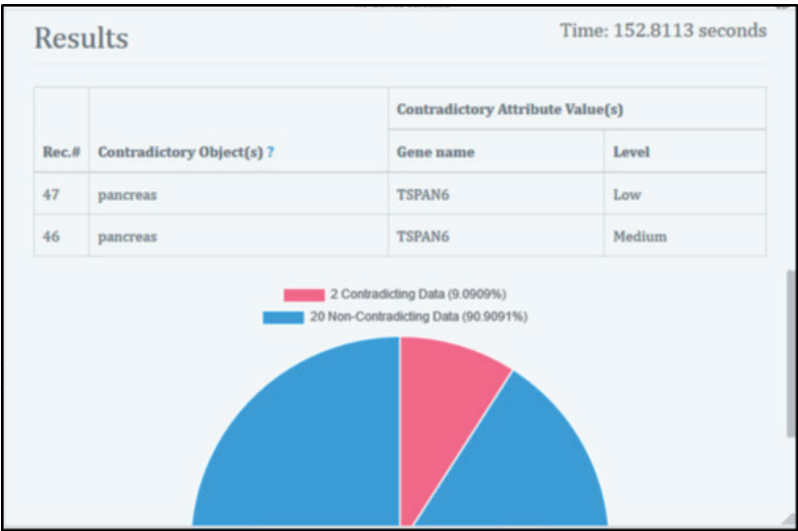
Results

Time: 152.8113 seconds

| Rec.# | Contradictory Object(s) ? | Contradictory Attribute Value(s) Gene name | Level |
|---|---|---|---|
| 47 | pancreas | TSPAN6 | Low |
| 46 | pancreas | TSPAN6 | Medium |

2 Contradicting Data (9.0909%)
20 Non-Contradicting Data (90.9091%)